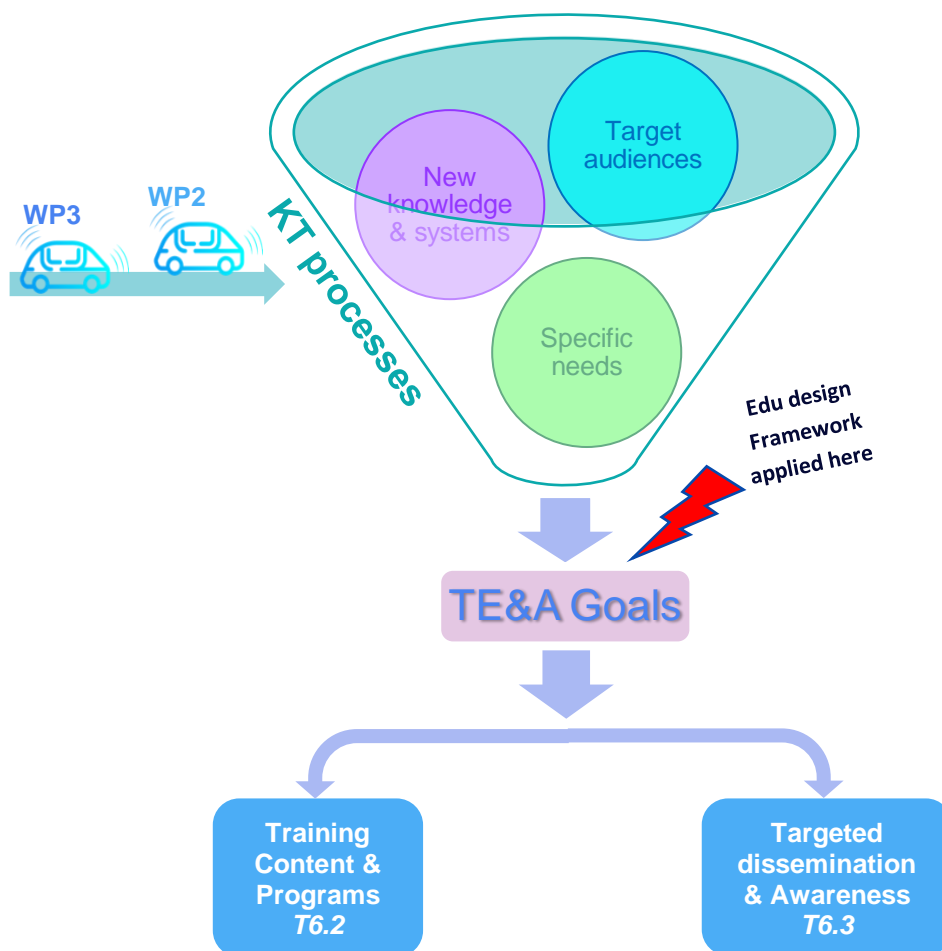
WP3

WP2

KT processes

New knowledge & systems

Target audiences

Specific needs

Edu design Framework applied here

TE&A Goals

Training Content & Programs *T6.2*

Targeted dissemination & Awareness *T6.3*